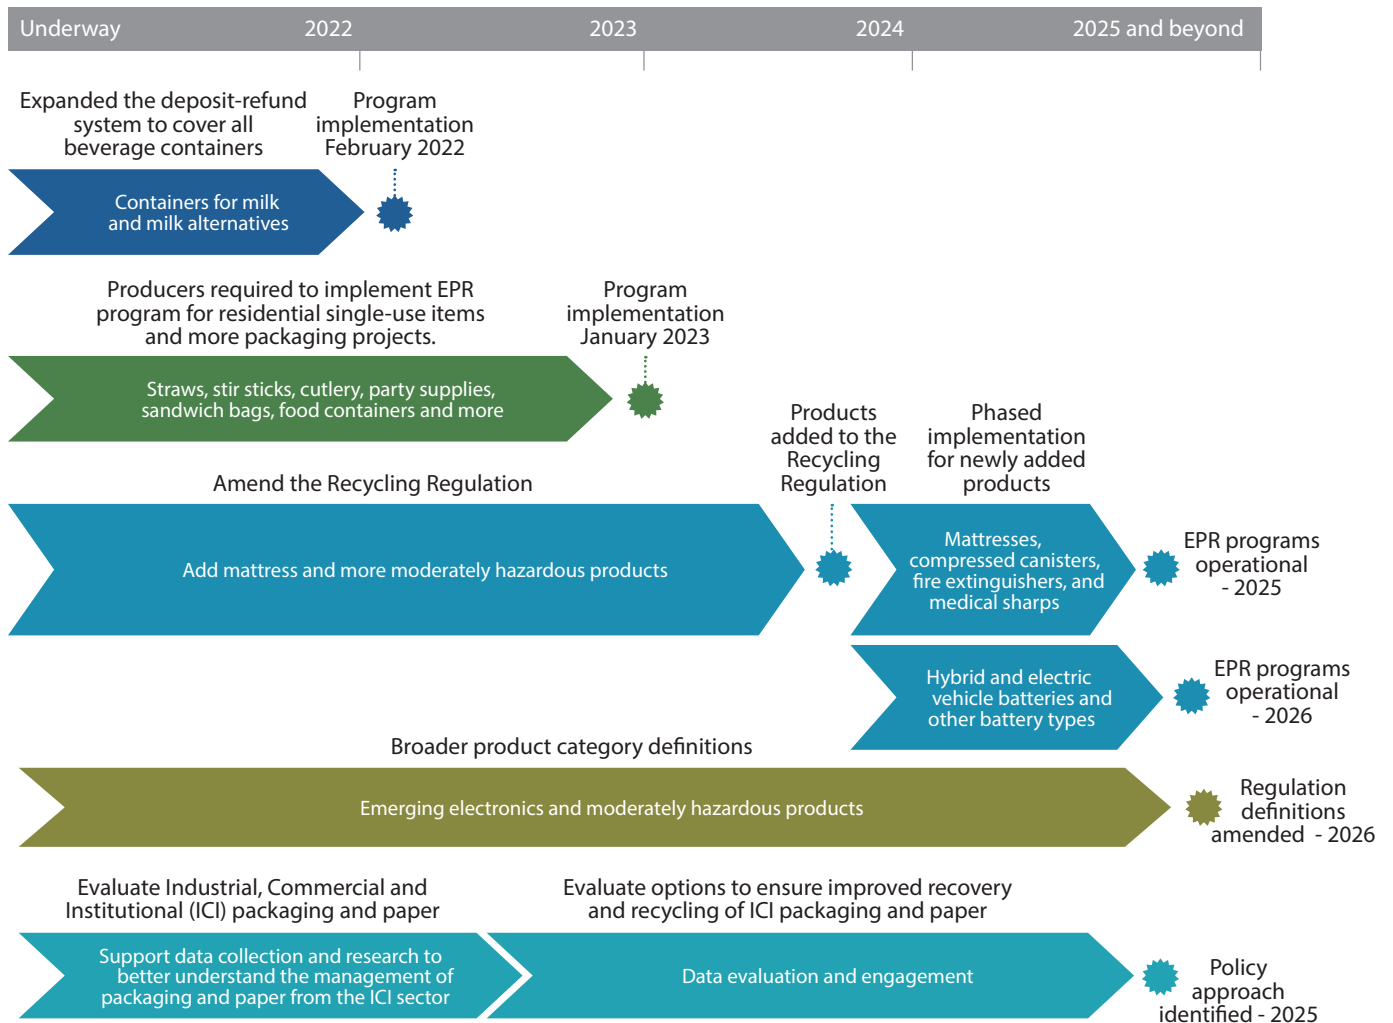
Underway 2022 2023 2024 2025 and beyond

Expanded the deposit-refund system to cover all beverage containers

Program implementation February 2022

Containers for milk and milk alternatives

Producers required to implement EPR program for residential single-use items and more packaging projects.

Program implementation January 2023

Straws, stir sticks, cutlery, party supplies, sandwich bags, food containers and more

Products added to the Recycling Regulation

Phased implementation for newly added products

Amend the Recycling Regulation

Add mattress and more moderately hazardous products

Mattresses, compressed canisters, fire extinguishers, and medical sharps

EPR programs operational - 2025

Hybrid and electric vehicle batteries and other battery types

EPR programs operational - 2026

Broader product category definitions

Emerging electronics and moderately hazardous products

Regulation definitions amended - 2026

Evaluate Industrial, Commercial and Institutional (ICI) packaging and paper

Evaluate options to ensure improved recovery and recycling of ICI packaging and paper

Support data collection and research to better understand the management of packaging and paper from the ICI sector

Data evaluation and engagement

Policy approach identified - 2025